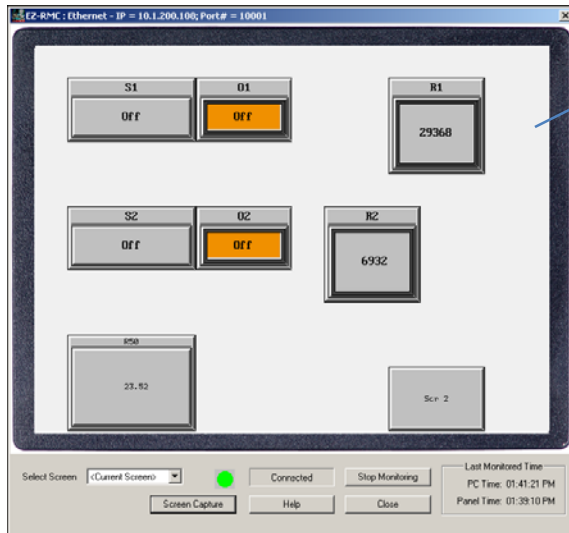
EZ-RMC : Ethernet - IP = 10.1.200.100; Port# = 10001

S1
Off

O1
Off

R1
29368

S2
Off

O2
Off

R2
6932

R50
23.52

Scr 2

Select Screen <Current Screen>

Connected

Stop Monitoring

Last Monitored Time
PC Time: 01:41:21 PM
Panel Time: 01:39:10 PM

Screen Capture

Help

Close